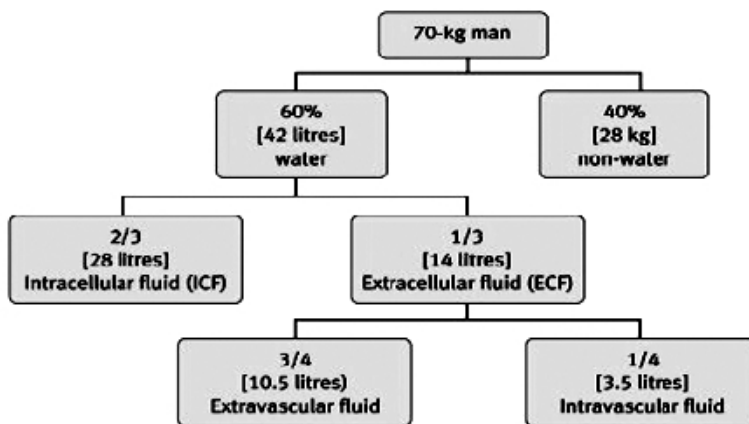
70-kg man

60%
[42 litres]
water

40%
[28 kg]
non-water

2/3
[28 litres]
Intracellular fluid (ICF)

1/3
[14 litres]
Extracellular fluid (ECF)

3/4
[10.5 litres)
Extravascular fluid

1/4
[3.5 litres]
Intravascular fluid